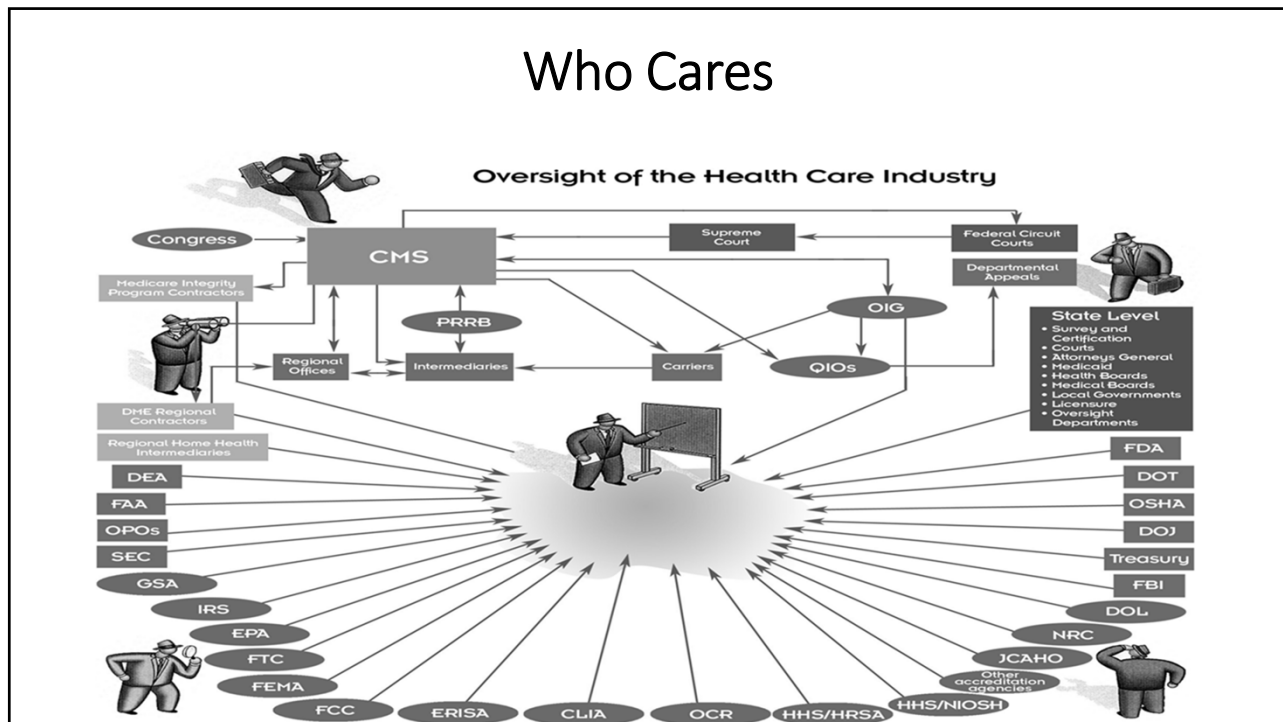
Who Cares

Oversight of the Health Care Industry

Congress

CMS

Supreme Court

Federal Circuit Courts

Departmental Appeals

Medicare Integrity Program Contractors

PRRB

OIG

State Level
• Survey and Certification
• Courts
• Attorneys General
• Medicaid
• Health Boards
• Medical Boards
• Local Governments
• Licensure
• Oversight Departments

Regional Offices

Intermediaries

Carriers

QIOs

DHE Regional Contractors

Regional Home Health Intermediaries

DEA

FAA

OPOs

SEC

GSA

IRS

EPA

FTC

FEMA

FCC

ERISA

CLIA

OCR

HHS/HRSA

HHS/NIOSH

Other accreditation agencies

JCAHO

NRC

DOL

FBI

Treasury

DOJ

OSHA

DOT

FDA